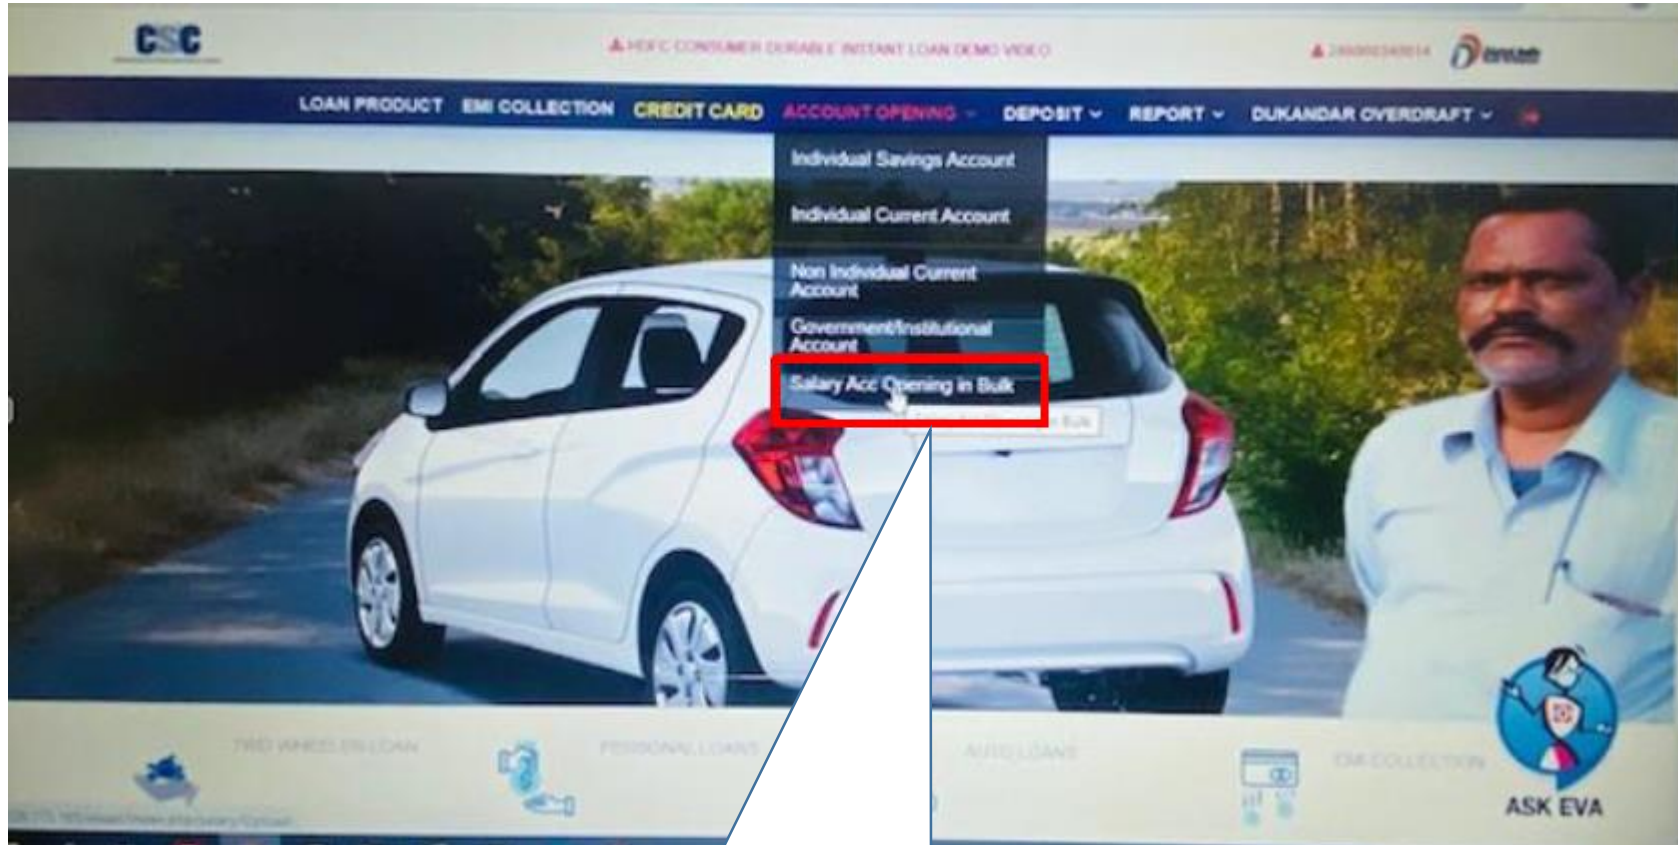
CSC

HDFC CONSUMER DURABLE INSTANT LOAN DEMO VIDEO

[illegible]

LOAN PRODUCT EMI COLLECTION CREDIT CARD ACCOUNT OPENING DEPOSIT REPORT DUKANDAR OVERDRAFT

Individual Savings Account
Individual Current Account
Non Individual Current Account
Government/Institutional Account
Salary Acc Opening in Bulk

TWO WHEELER LOAN
PERSONAL LOANS
AUTO LOANS
EMI COLLECTION

ASK EVA